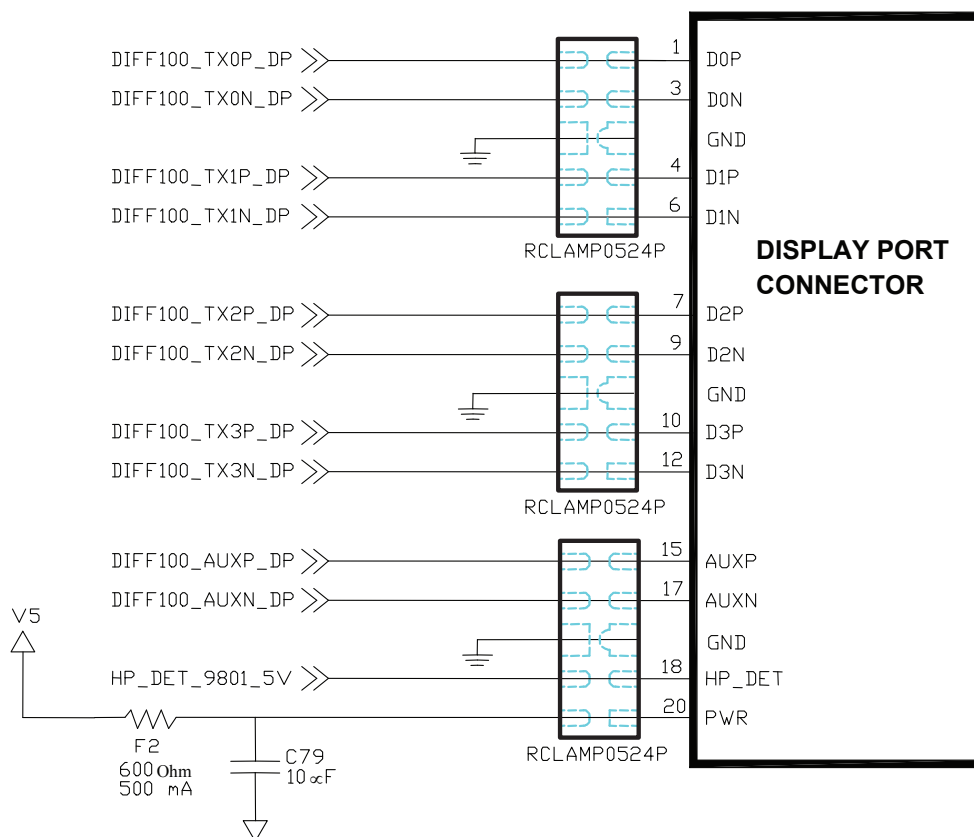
DIFF100_TX0P_DP
DIFF100_TX0N_DP
DIFF100_TX1P_DP
DIFF100_TX1N_DP
RCLAMP0524P
1 D0P
3 D0N
GND
4 D1P
6 D1N

DISPLAY PORT CONNECTOR

DIFF100_TX2P_DP
DIFF100_TX2N_DP
DIFF100_TX3P_DP
DIFF100_TX3N_DP
RCLAMP0524P
7 D2P
9 D2N
GND
10 D3P
12 D3N

DIFF100_AUXP_DP
DIFF100_AUXN_DP
HP_DET_9801_5V
V5
F2
600 Ohm
500 mA
C79
10 $\propto$F
RCLAMP0524P
15 AUXP
17 AUXN
GND
18 HP_DET
20 PWR